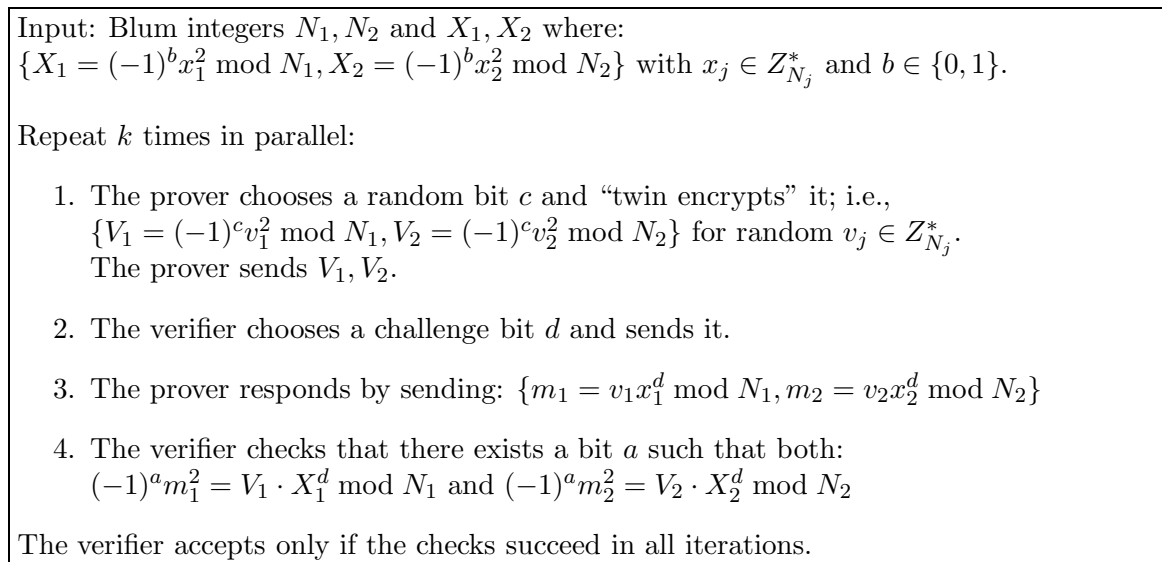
Input: Blum integers $N_1, N_2$ and $X_1, X_2$ where:
$\{X_1 = (-1)^b x_1^2 \bmod N_1, X_2 = (-1)^b x_2^2 \bmod N_2\}$ with $x_j \in Z_{N_j}^*$ and $b \in \{0,1\}$.

Repeat $k$ times in parallel:

1. The prover chooses a random bit $c$ and “twin encrypts” it; i.e., $\{V_1 = (-1)^c v_1^2 \bmod N_1, V_2 = (-1)^c v_2^2 \bmod N_2\}$ for random $v_j \in Z_{N_j}^*$. The prover sends $V_1, V_2$.

2. The verifier chooses a challenge bit $d$ and sends it.

3. The prover responds by sending: $\{m_1 = v_1 x_1^d \bmod N_1, m_2 = v_2 x_2^d \bmod N_2\}$

4. The verifier checks that there exists a bit $a$ such that both: $(-1)^a m_1^2 = V_1 \cdot X_1^d \bmod N_1$ and $(-1)^a m_2^2 = V_2 \cdot X_2^d \bmod N_2$

The verifier accepts only if the checks succeed in all iterations.